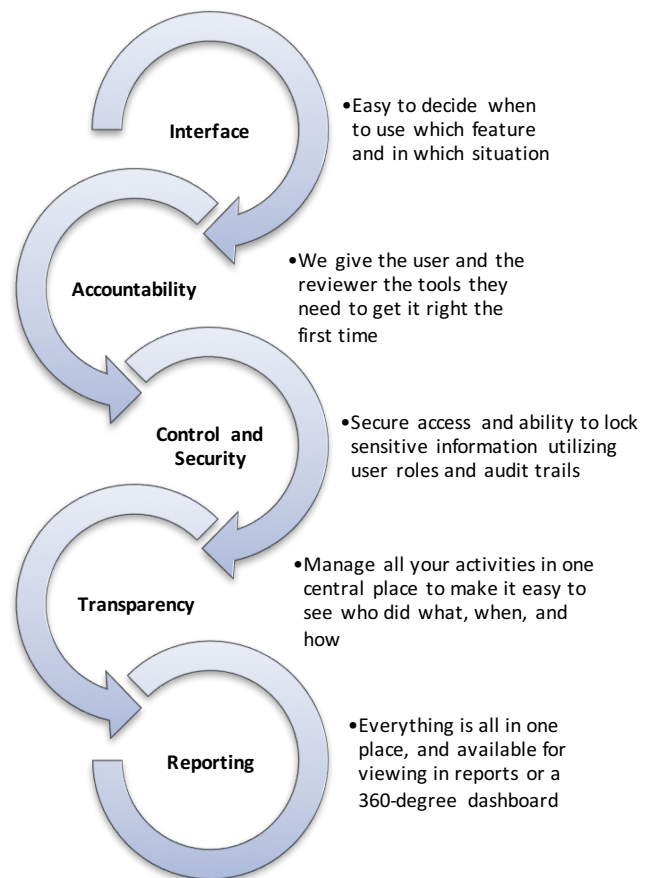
Interface

•Easy to decide when to use which feature and in which situation

Accountability

•We give the user and the reviewer the tools they need to get it right the first time

Control and Security

•Secure access and ability to lock sensitive information utilizing user roles and audit trails

Transparency

•Manage all your activities in one central place to make it easy to see who did what, when, and how

Reporting

•Everything is all in one place, and available for viewing in reports or a 360-degree dashboard